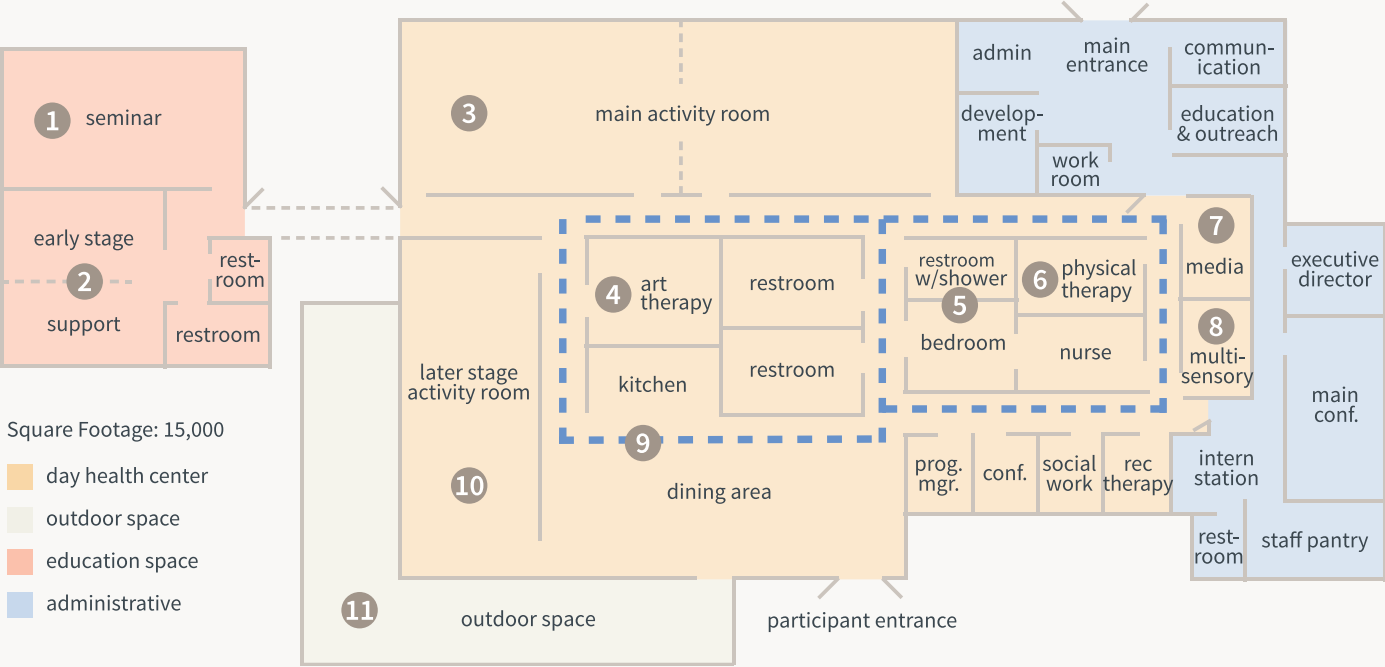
1 seminar

early stage

2

support

rest-room

restroom

3 main activity room

admin

main entrance

communication

development

education & outreach

work room

4 art therapy

restroom

restroom w/shower

6 physical therapy

5

bedroom

nurse

7 media

8 multi-sensory

executive director

kitchen

restroom

later stage activity room

9

10

dining area

prog. mgr.

conf.

social work

rec therapy

intern station

main conf.

rest-room

staff pantry

11 outdoor space

participant entrance

Square Footage: 15,000

day health center

outdoor space

education space

administrative